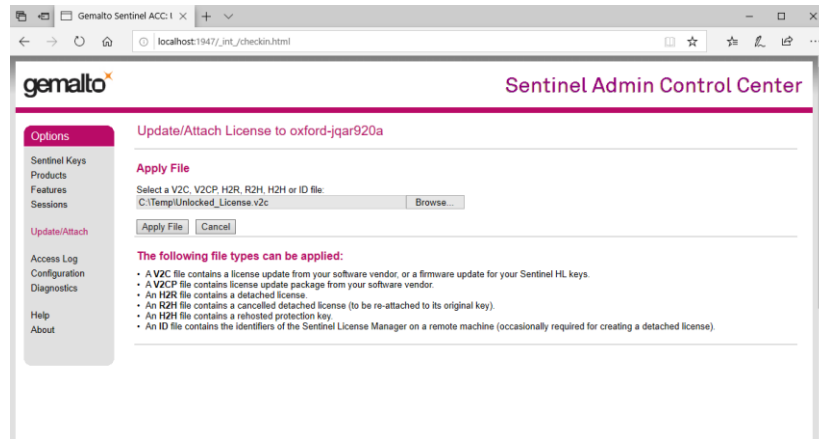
Gemalto Sentinel ACC: ( ×

localhost:1947/_int_/checkin.html

gemalto

Sentinel Admin Control Center

Options

Sentinel Keys
Products
Features
Sessions

Update/Attach

Access Log
Configuration
Diagnostics

Help
About

Update/Attach License to oxford-jqar920a

Apply File

Select a V2C, V2CP, H2R, R2H, H2H or ID file:
C:\Temp\Unlocked_License.v2c Browse...

Apply File Cancel

The following file types can be applied:

• A V2C file contains a license update from your software vendor, or a firmware update for your Sentinel HL keys.
• A V2CP file contains license update package from your software vendor.
• An H2R file contains a detached license.
• An R2H file contains a cancelled detached license (to be re-attached to its original key).
• An H2H file contains a rehosted protection key.
• An ID file contains the identifiers of the Sentinel License Manager on a remote machine (occasionally required for creating a detached license).